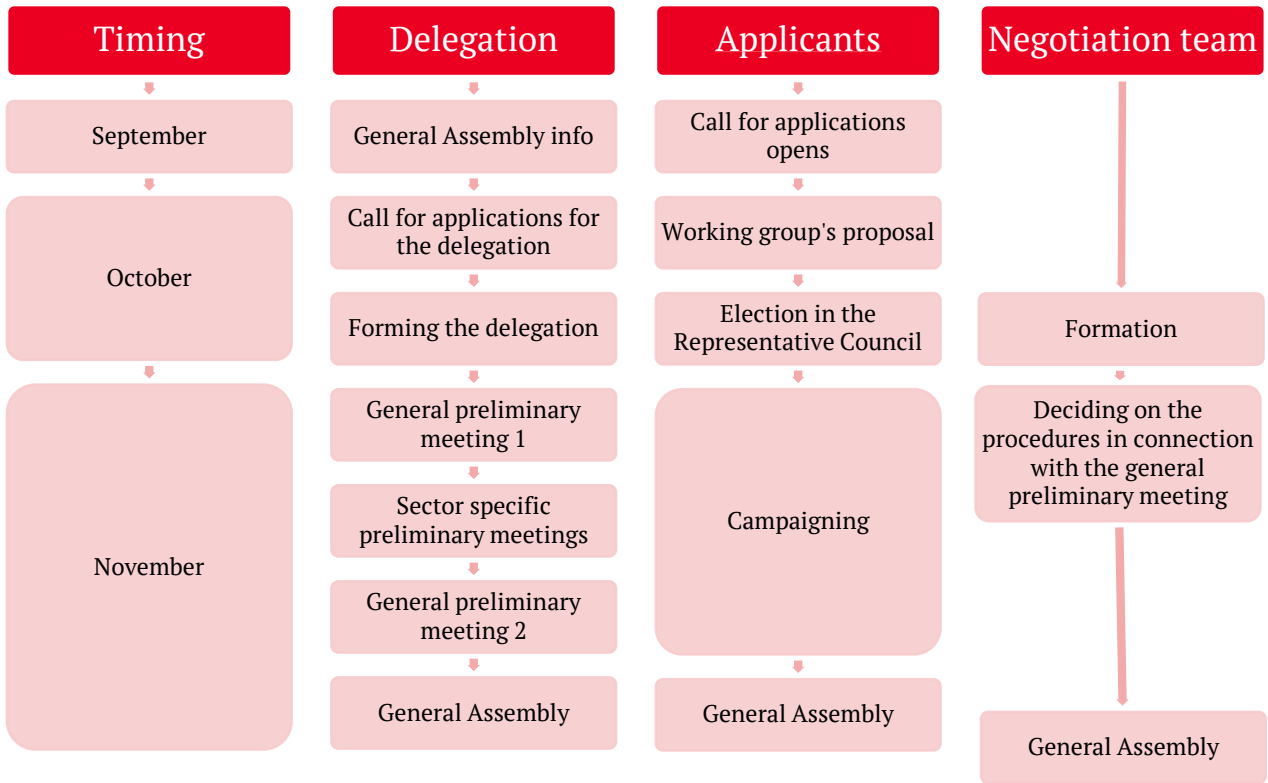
Timing

September

October

November

Delegation

General Assembly info

Call for applications for the delegation

Forming the delegation

General preliminary meeting 1

Sector specific preliminary meetings

General preliminary meeting 2

General Assembly

Applicants

Call for applications opens

Working group's proposal

Election in the Representative Council

Campaigning

General Assembly

Negotiation team

Formation

Deciding on the procedures in connection with the general preliminary meeting

General Assembly